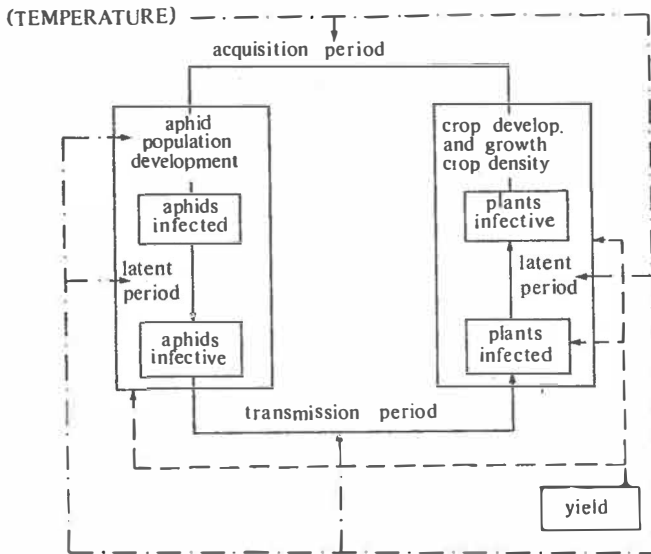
(TEMPERATURE)

acquisition period

aphid population development

aphids infected

latent period

aphids infective

crop develop. and growth crop density

plants infective

latent period

plants infected

transmission period

yield